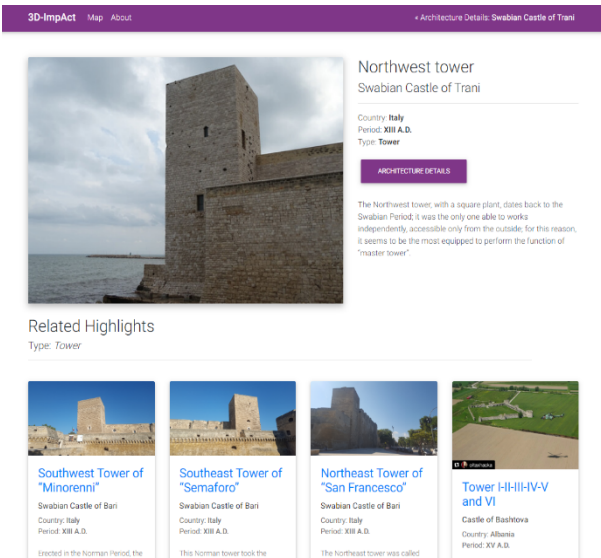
3D-ImpAct Map About

« Architecture Details: Swabian Castle of Trani

Northwest tower

Swabian Castle of Trani

Country: Italy
Period: XIII A.D.
Type: Tower

ARCHITECTURE DETAILS

The Northwest tower, with a square plant, dates back to the Swabian Period; it was the only one able to works independently, accessible only from the outside; for this reason, it seems to be the most equipped to perform the function of "master tower".

Related Highlights

Type: Tower

Southwest Tower of "Minorenni"

Swabian Castle of Bari

Country: Italy
Period: XIII A.D.

Erected in the Norman Period, the

Southeast Tower of "Semaforo"

Swabian Castle of Bari

Country: Italy
Period: XIII A.D.

This Norman tower took the

Northeast Tower of "San Francesco"

Swabian Castle of Bari

Country: Italy
Period: XIII A.D.

The northeast tower was called

Tower I-II-III-IV-V and VI

Castle of Bashtova

Country: Albania
Period: XV A.D.